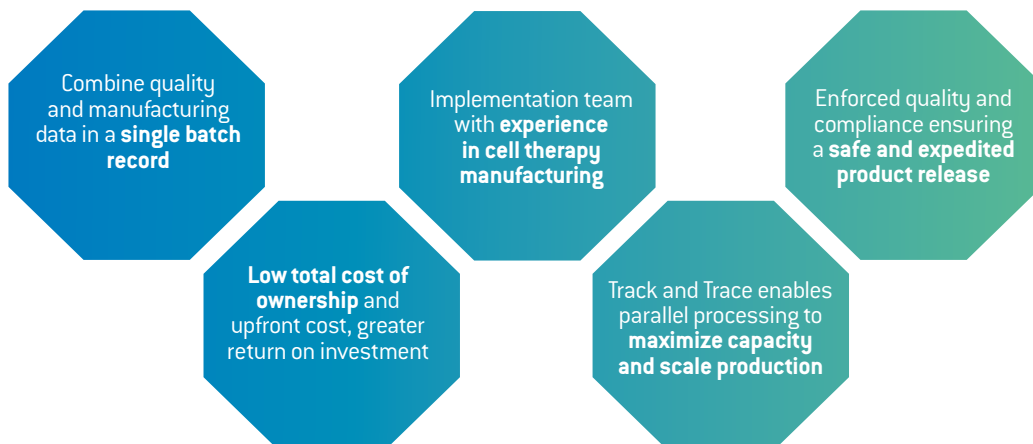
Combine quality and manufacturing data in a single batch record

Low total cost of ownership and upfront cost, greater return on investment

Implementation team with experience in cell therapy manufacturing

Track and Trace enables parallel processing to maximize capacity and scale production

Enforced quality and compliance ensuring a safe and expedited product release